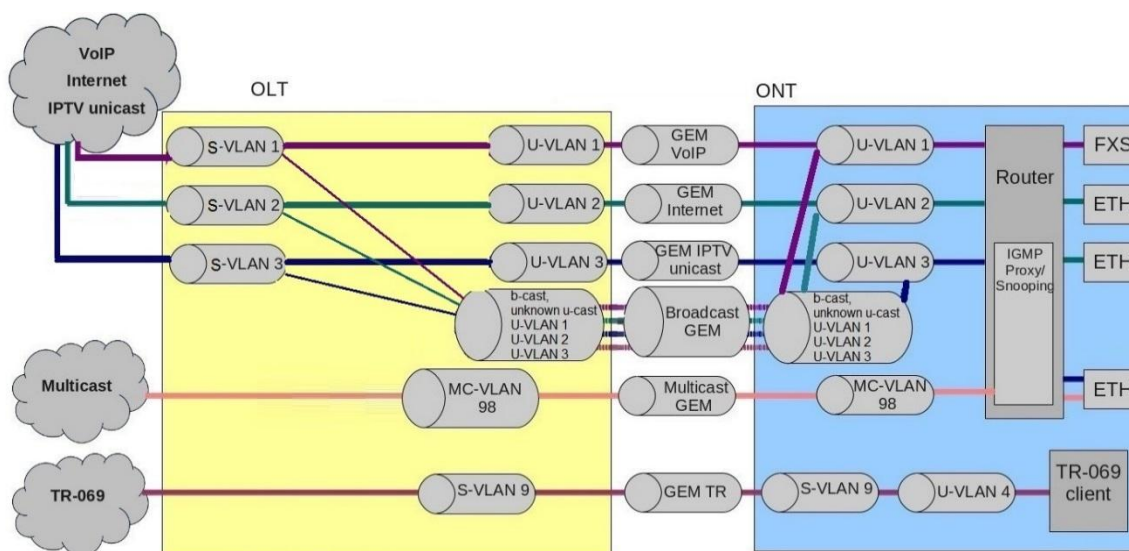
VoIP
Internet
IPTV unicast

OLT

ONT

S-VLAN 1
U-VLAN 1
GEM VoIP
U-VLAN 1
Router
FXS

S-VLAN 2
U-VLAN 2
GEM Internet
U-VLAN 2
ETH

S-VLAN 3
U-VLAN 3
GEM IPTV unicast
U-VLAN 3
IGMP Proxy/ Snooping
ETH

b-cast, unknown u-cast U-VLAN 1 U-VLAN 2 U-VLAN 3
Broadcast GEM
b-cast, unknown u-cast U-VLAN 1 U-VLAN 2 U-VLAN 3

Multicast
MC-VLAN 98
Multicast GEM
MC-VLAN 98
ETH

TR-069
S-VLAN 9
GEM TR
S-VLAN 9
U-VLAN 4
TR-069 client